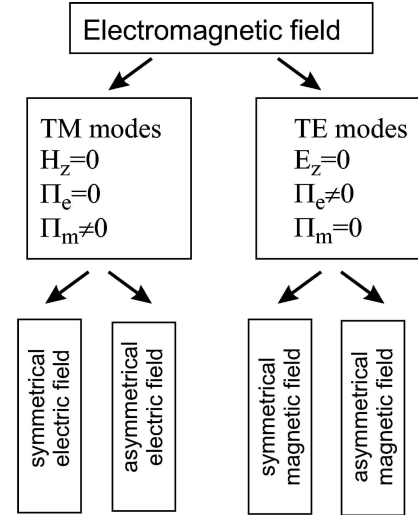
Electromagnetic field

TM modes
$H_z=0$
$\Pi_e=0$
$\Pi_m\neq0$

TE modes
$E_z=0$
$\Pi_e\neq0$
$\Pi_m=0$

symmetrical electric field

asymmetrical electric field

symmetrical magnetic field

asymmetrical magnetic field